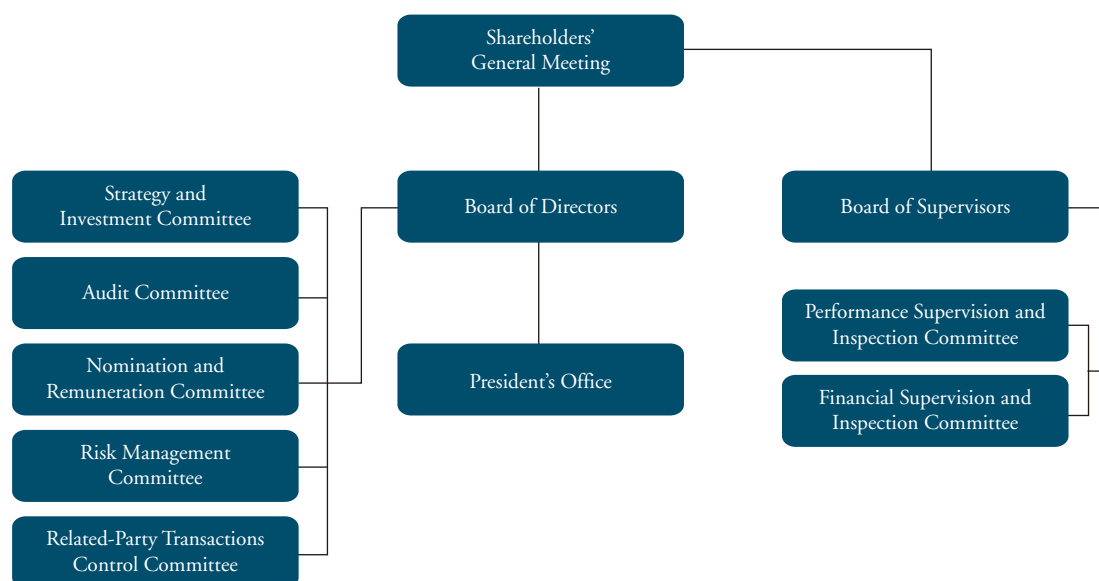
Shareholders' General Meeting

Strategy and Investment Committee

Board of Directors

Board of Supervisors

Audit Committee

Performance Supervision and Inspection Committee

Nomination and Remuneration Committee

President's Office

Financial Supervision and Inspection Committee

Risk Management Committee

Related-Party Transactions Control Committee